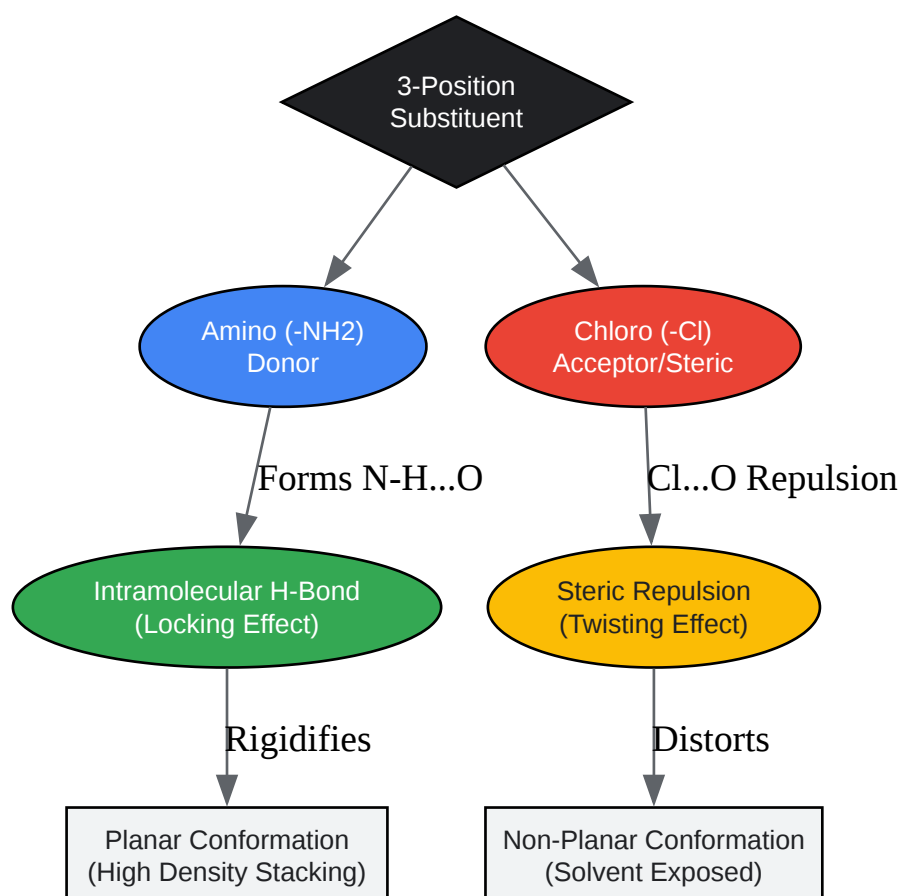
3-Position Substituent

Amino (-NH2) Donor

Chloro (-Cl) Acceptor/Steric

Forms N-H...O

Cl...O Repulsion

Intramolecular H-Bond (Locking Effect)

Steric Repulsion (Twisting Effect)

Rigidifies

Distorts

Planar Conformation (High Density Stacking)

Non-Planar Conformation (Solvent Exposed)